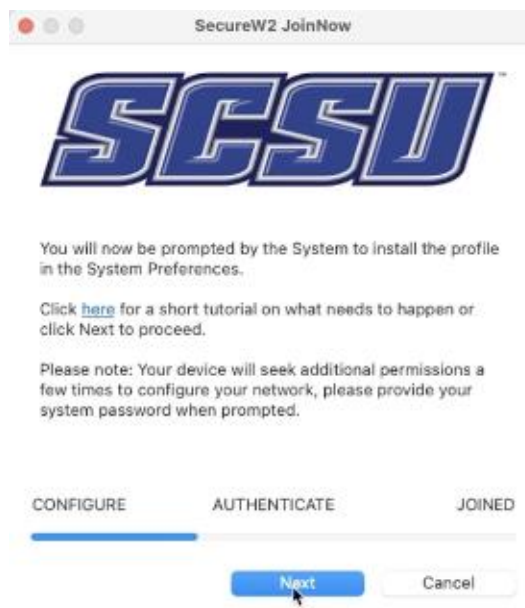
SecureW2 JoinNow

SCSU

You will now be prompted by the System to install the profile in the System Preferences.

Click here for a short tutorial on what needs to happen or click Next to proceed.

Please note: Your device will seek additional permissions a few times to configure your network, please provide your system password when prompted.

CONFIGURE AUTHENTICATE JOINED

Next Cancel